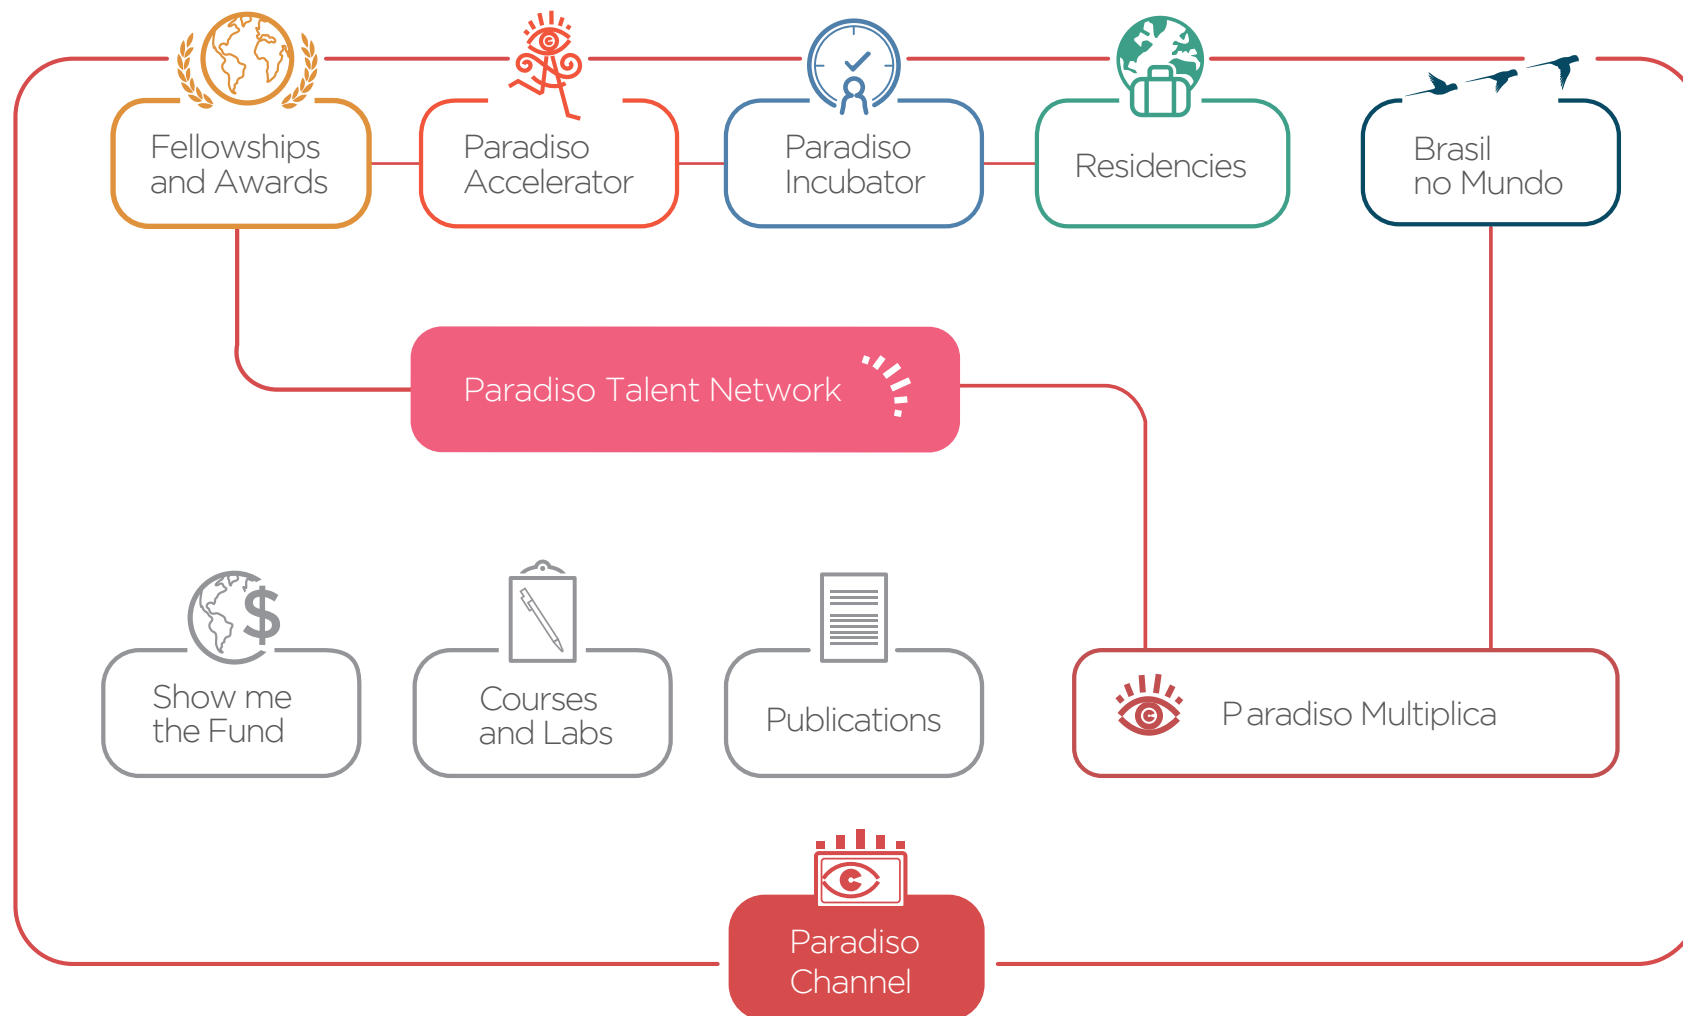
Fellowships and Awards

Paradiso Accelerator

Paradiso Incubator

Residencies

Brasil no Mundo

Paradiso Talent Network

Show me the Fund

Courses and Labs

Publications

Paradiso Multiplica

Paradiso Channel